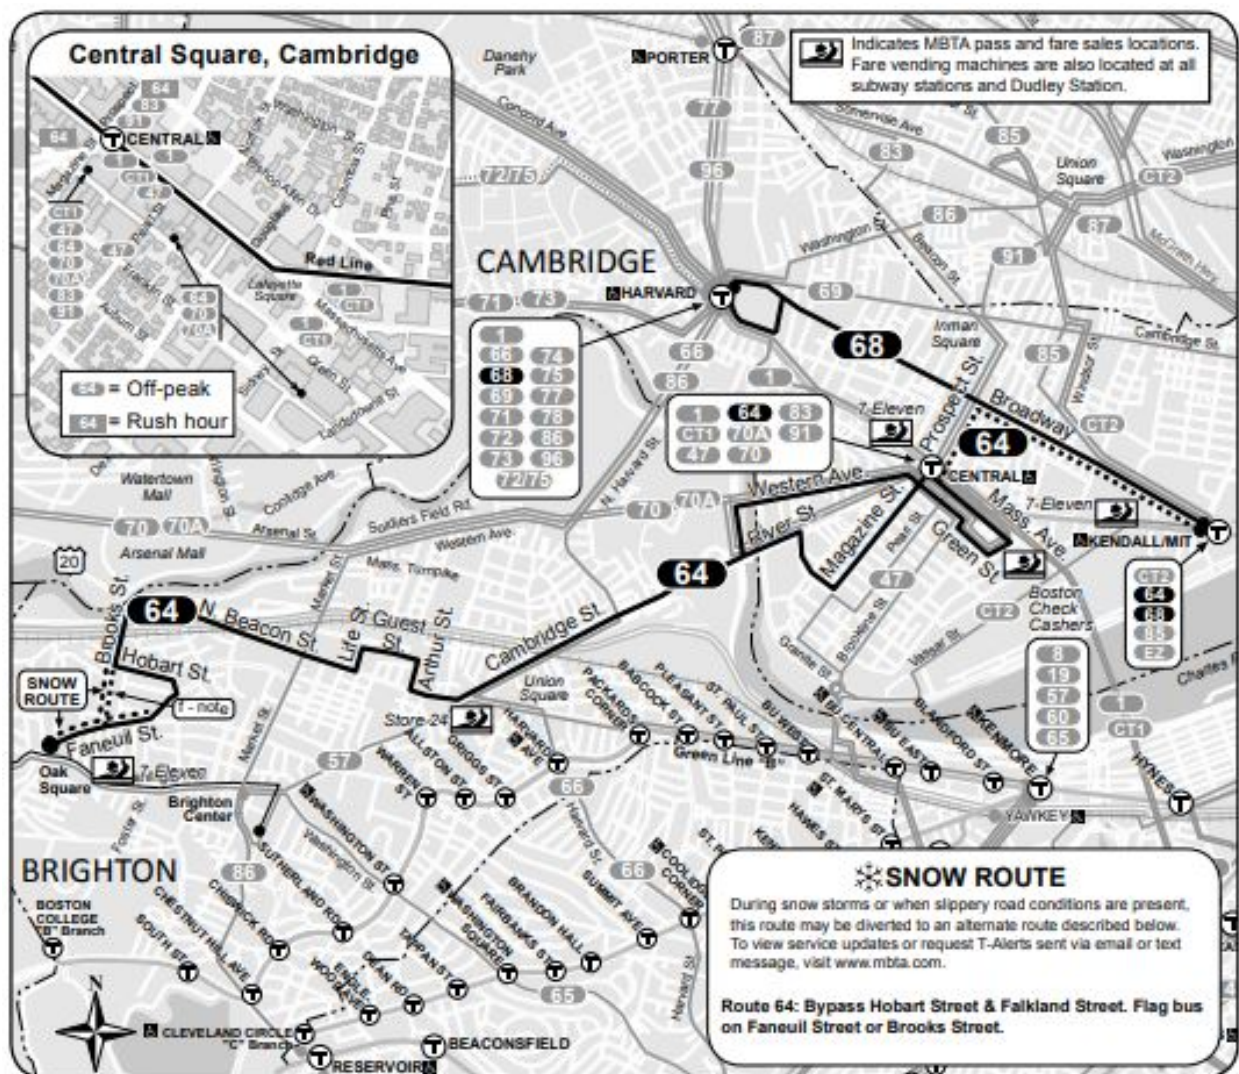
Central Square, Cambridge

64
83
64
CENTRAL
1
1
CT1
47
CT1
47
64
70
70A
83
91
Magazine St
Prospect St
Washington St
Bishop Allen Dr
Columbia St
Pine St
Pearl St
Essex St
Sidney St
Red Line
Lafayette Square
Massachusetts Ave
Bishop St
1
CT1
1
CT1
64
70
70A
Auburn St
Green St
Landsdowne St
64 = Off-peak
64 = Rush hour

Indicates MBTA pass and fare sales locations. Fare vending machines are also located at all subway stations and Dudley Station.

Danehy Park
PORTER
87
77
Concord Ave
Somerville Ave
83
85
96
72/75
86
Union Square
Washington
CT2
87
91
CAMBRIDGE
Washington St
Beacon St
HARVARD
71
73
69
68
Inman Square
Cambridge St
1
66
74
68
75
69
77
71
78
72
86
73
96
72/75
66
86
1
85
Webster St
CT2
7-Eleven
Prospect St.
Broadway
64
1
64
83
CT1
70A
91
47
70
CENTRAL
Western Ave
7-Eleven
Mass. Ave
KENDALL/MIT
CT2
64
68
85
E2
Watertown Mall
Cottage Ave
70
70A
Arsenal St
Soldiers Field Rd
Western Ave
70
70A
River St
Magazine St
Pearl St
Green St
Arsenal Mall
20
Mass. Turnpike
64
47
Brookline St
Boston Check Cashers
CT2
Brooks St
64
N. Beacon St.
Guest St
Life St
Arthur St
Cambridge St
Vassar St
8
19
57
60
65
Charles
SNOW ROUTE
Hobart St
T-note
Union Square
Store 24
Faneuil St.
Oak Square
7-Eleven
57
Brighton Center
Market St
Allston St
Warren St
Griggs St
Harvard Ave
Packards Corner
Babcock St
Pleasant St
St. Paul St
BU West
BU Central
BU East
Blandford St
Kenmore
Green Line "B"
66
St. Mary's St
Hawes St
YAWKEY
1
CT1
HYNES
Washington St
Foster St
BRIGHTON
86
Sutherland Rd
Chiswick Rd
Chestnut Hill Ave
South St
Washington St
Harvard St
66
Coolidge Corner
Washington Square
Fairbanks St
Brandon Hall
Summit Ave
Tappan St
Dean Rd
Englewood Ave
BOSTON COLLEGE "B" Branch
Harvard St
St. Paul St
Kent St
65
CLEVELAND CIRCLE "C" Branch
BEACONSFIELD
RESERVOIR
N

SNOW ROUTE
During snow storms or when slippery road conditions are present, this route may be diverted to an alternate route described below. To view service updates or request T-Alerts sent via email or text message, visit www.mbta.com.

Route 64: Bypass Hobart Street & Falkland Street. Flag bus on Faneuil Street or Brooks Street.